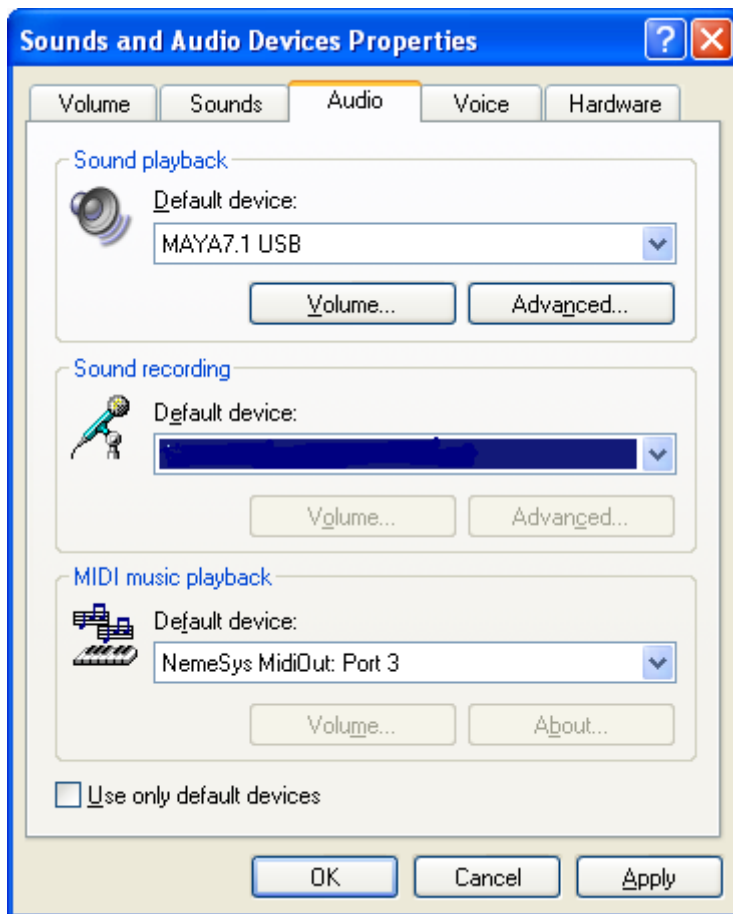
Sounds and Audio Devices Properties

Volume
Sounds
Audio
Voice
Hardware

Sound playback
Default device:
MAYA7.1 USB
Volume...
Advanced...

Sound recording
Default device:
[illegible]
Volume...
Advanced...

MIDI music playback
Default device:
NemeSys MidiOut: Port 3
Volume...
About...

Use only default devices

OK
Cancel
Apply